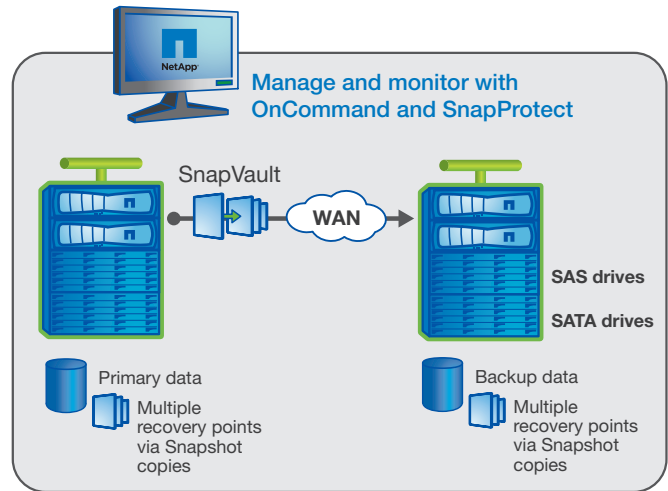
NetApp

Manage and monitor with OnCommand and SnapProtect

SnapVault

WAN

SAS drives

SATA drives

Primary data

Multiple recovery points via Snapshot copies

Backup data

Multiple recovery points via Snapshot copies